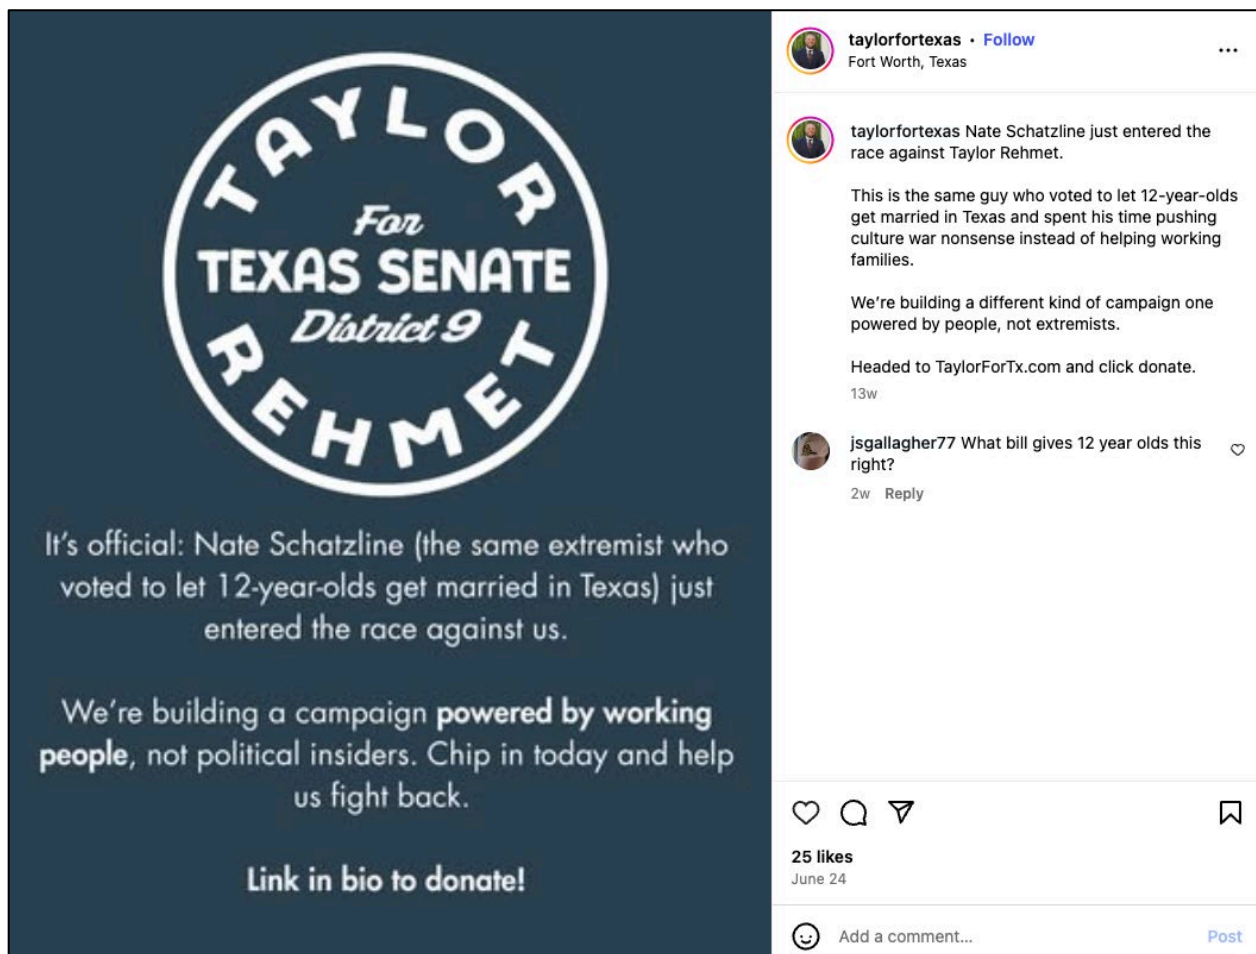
TAYLOR
For
TEXAS SENATE
District 9
REHMET

It's official: Nate Schatzline (the same extremist who voted to let 12-year-olds get married in Texas) just entered the race against us.

We're building a campaign **powered by working people**, not political insiders. Chip in today and help us fight back.

Link in bio to donate!

taylorfortexas • Follow
Fort Worth, Texas

taylorfortexas Nate Schatzline just entered the race against Taylor Rehmet.

This is the same guy who voted to let 12-year-olds get married in Texas and spent his time pushing culture war nonsense instead of helping working families.

We're building a different kind of campaign one powered by people, not extremists.

Headed to TaylorForTx.com and click donate.

13w

jsgallagher77 What bill gives 12 year olds this right?

2w Reply

25 likes
June 24

Add a comment...
Post